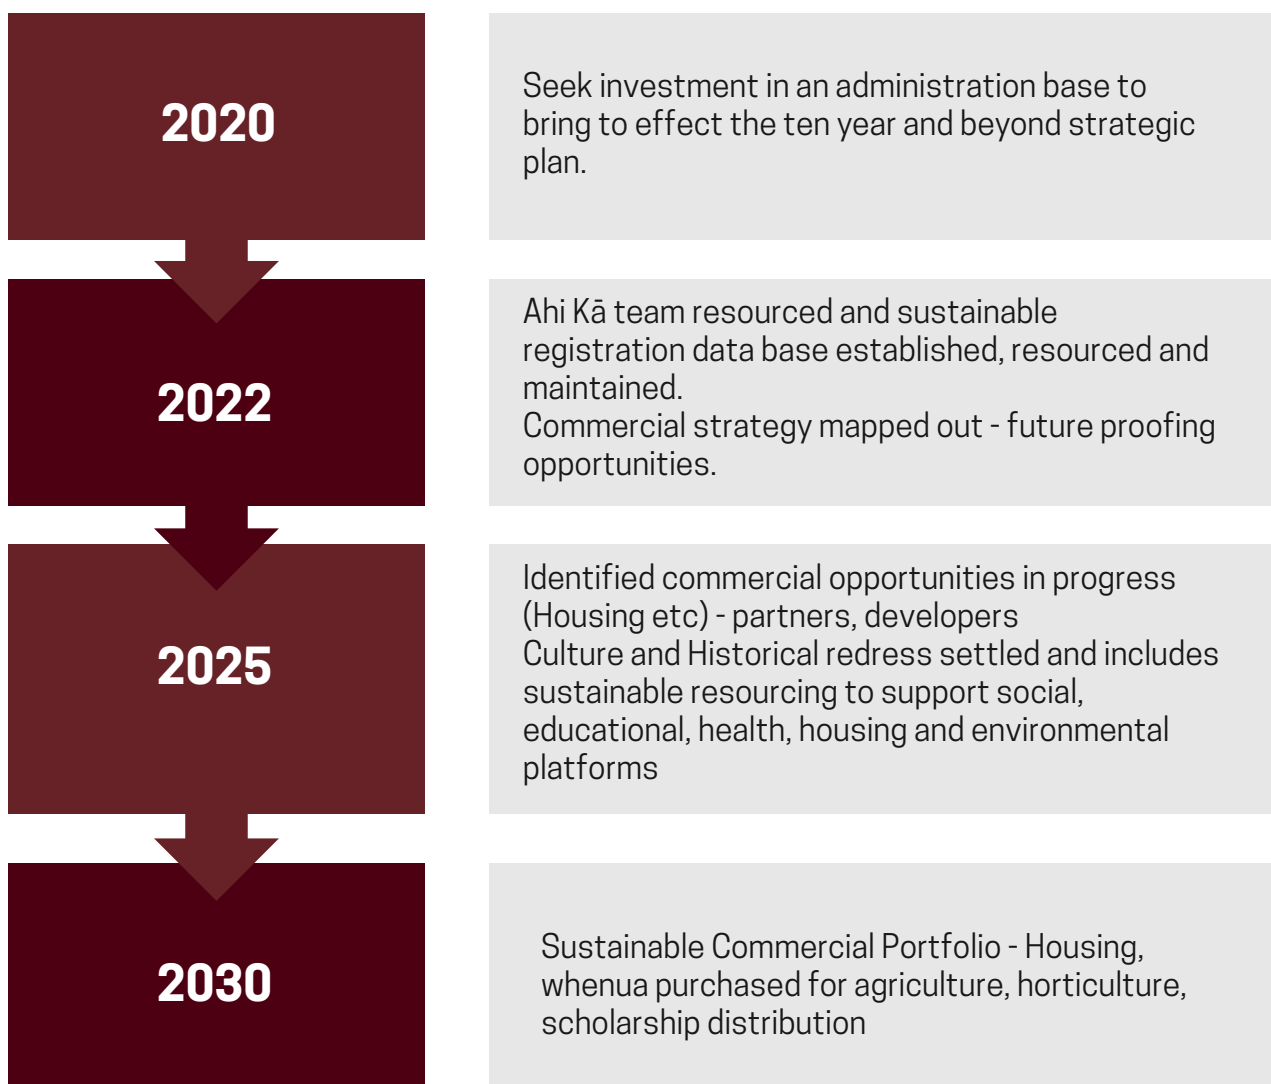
2020

Seek investment in an administration base to bring to effect the ten year and beyond strategic plan.

2022

Ahi Kā team resourced and sustainable registration data base established, resourced and maintained.
Commercial strategy mapped out - future proofing opportunities.

2025

Identified commercial opportunities in progress (Housing etc) - partners, developers
Culture and Historical redress settled and includes sustainable resourcing to support social, educational, health, housing and environmental platforms

2030

Sustainable Commercial Portfolio - Housing, whenua purchased for agriculture, horticulture, scholarship distribution